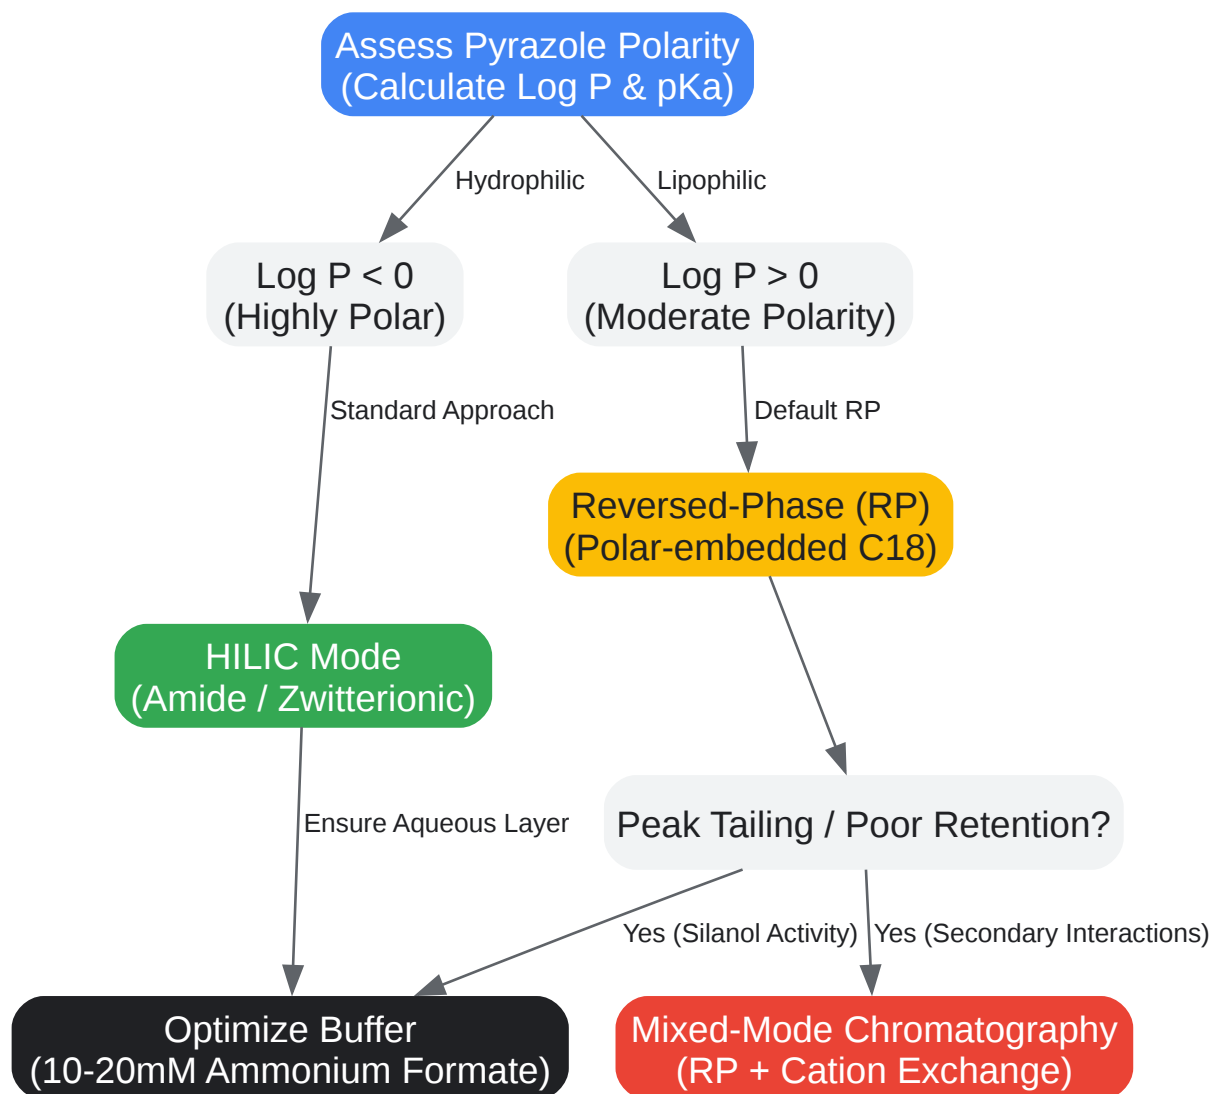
Assess Pyrazole Polarity
(Calculate Log P & pKa)

Hydrophilic

Lipophilic

Log P < 0
(Highly Polar)

Log P > 0
(Moderate Polarity)

Standard Approach

Default RP

Reversed-Phase (RP)
(Polar-embedded C18)

HILIC Mode
(Amide / Zwitterionic)

Ensure Aqueous Layer

Peak Tailing / Poor Retention?

Yes (Silanol Activity)

Yes (Secondary Interactions)

Optimize Buffer
(10-20mM Ammonium Formate)

Mixed-Mode Chromatography
(RP + Cation Exchange)